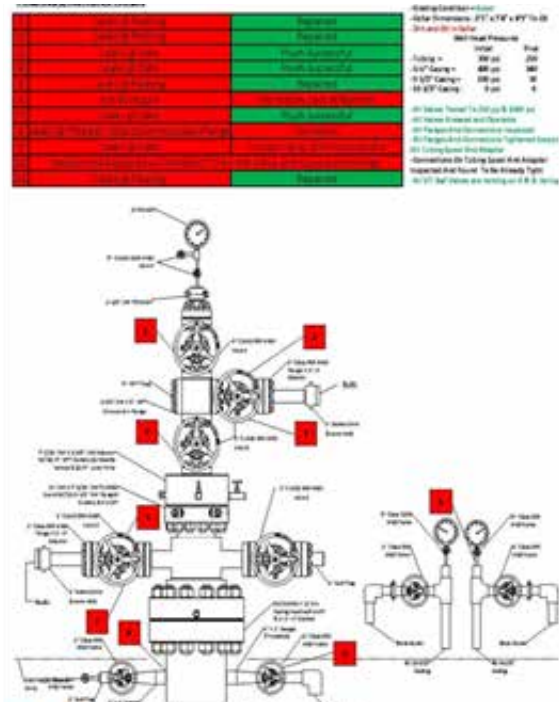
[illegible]

| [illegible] | Leak @ Packing | Repaired |
|---|---|---|
| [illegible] | Leak @ Packing | Repaired |
| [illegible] | Leak @ Gate | Flush Successful |
| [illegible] | Leak @ Gate | Flush Successful |
| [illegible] | Leak @ Packing | Repaired |
| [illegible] | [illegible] | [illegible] |
| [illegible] | Leak @ Gate | Flush Successful |
| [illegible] | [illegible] | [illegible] |
| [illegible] | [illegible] | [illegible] |
| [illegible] | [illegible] | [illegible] |
| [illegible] | Leak @ Packing | Repaired |

- Overall Condition = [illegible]
- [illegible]
- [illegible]

Well Head Pressures

| | Initial | Final |
|---|---|---|
| - Tubing = | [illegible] psi | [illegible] |
| - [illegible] Casing = | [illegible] psi | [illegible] |
| - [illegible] Casing = | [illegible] psi | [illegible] |
| - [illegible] Casing = | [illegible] psi | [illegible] |

- All Valves Tested To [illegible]
- All Valves Greased and Operable
- All Flanges And Connections Inspected
- All Flanges And Connections Tightened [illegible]
- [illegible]
- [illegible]
- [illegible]

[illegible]

Bulls

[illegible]